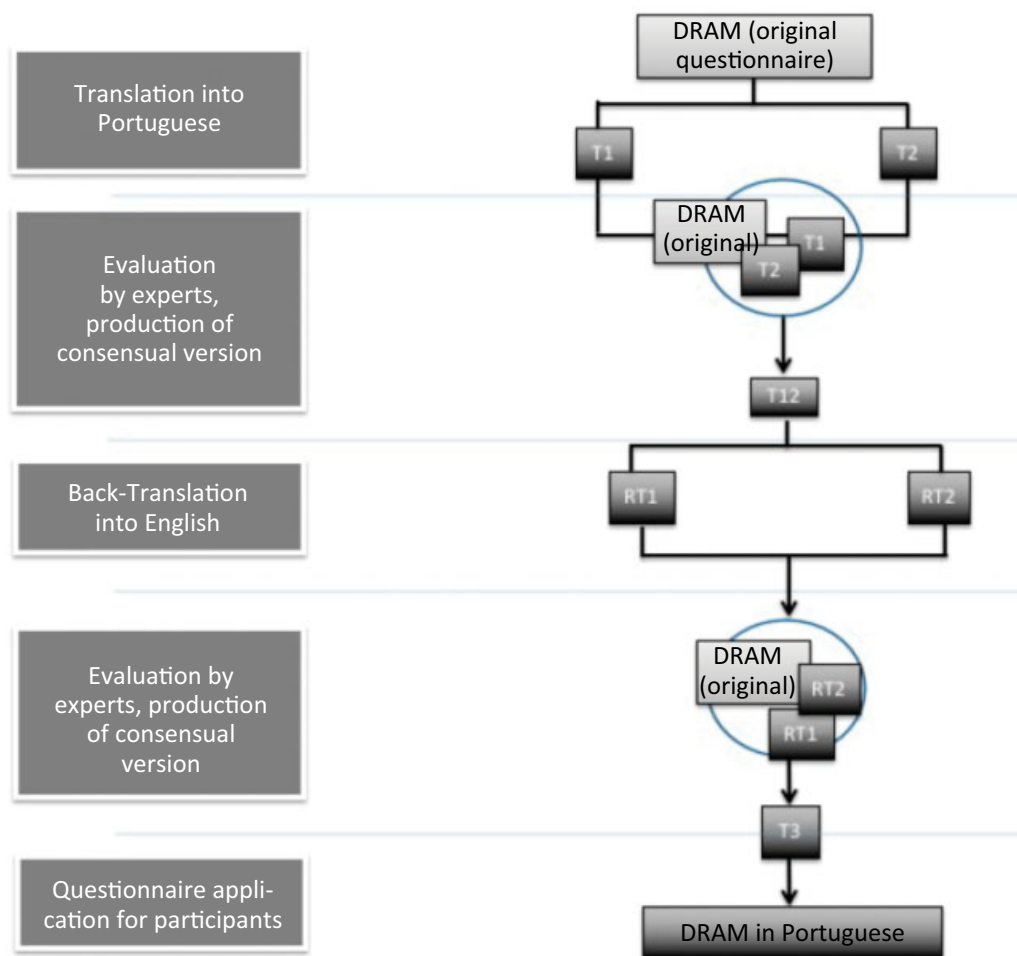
Translation into Portuguese

DRAM (original questionnaire)

T1

T2

Evaluation by experts, production of consensual version

DRAM (original)

T1

T2

T12

Back-Translation into English

RT1

RT2

Evaluation by experts, production of consensual version

DRAM (original)

RT2

RT1

T3

Questionnaire application for participants

DRAM in Portuguese